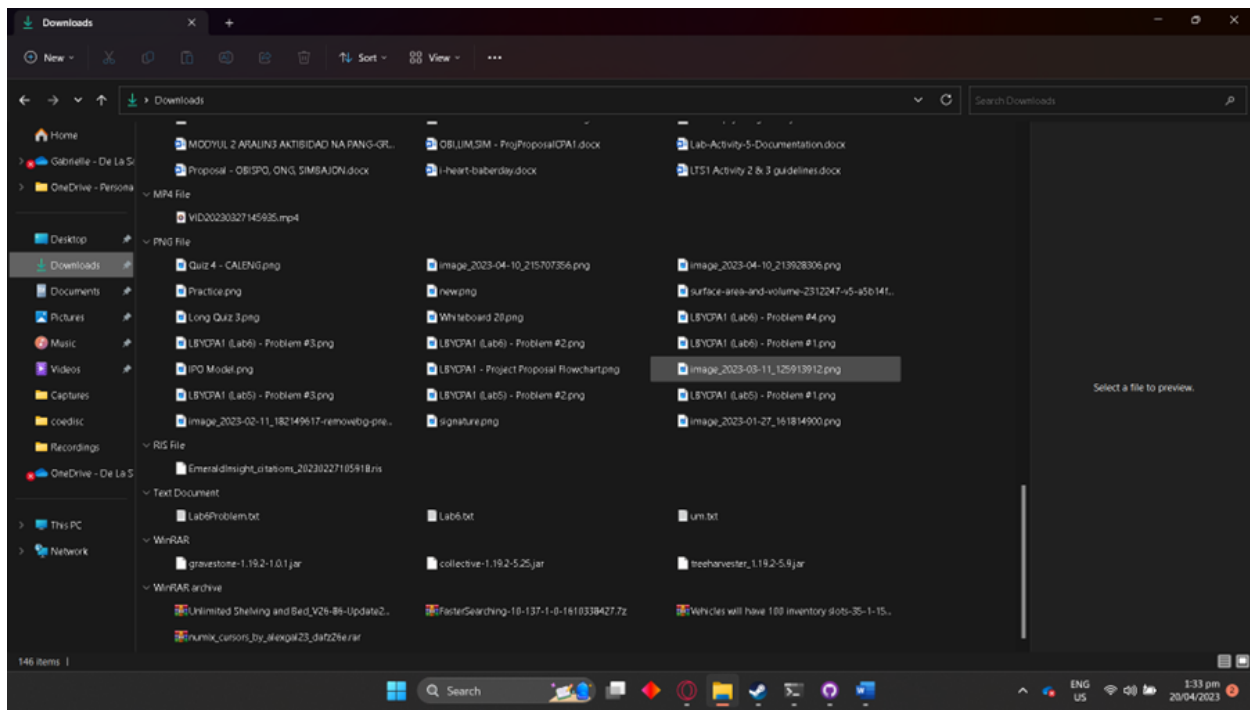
Downloads

New Sort View ...

Downloads

Search Downloads

Home
Gabrielle - De La Sa
OneDrive - Persona
Desktop
Downloads
Documents
Pictures
Music
Videos
Captures
coedisc
Recordings
OneDrive - De La S
This PC
Network

MODYUL 2 ARALIN3 AKTIBIDAD NA PANG-GR...
OBI,LIM,SIM - ProjProposalCPA1.docx
Lab-Activity-5-Documentation.docx
Proposal - OBISPO, ONG, SIMBAJON.docx
i-heart-baberday.docx
LTS1 Activity 2 & 3 guidelines.docx

MP4 File
VID20230327145935.mp4

PNG File
Quiz 4 - CALENG.png
image_2023-04-10_215707356.png
image_2023-04-10_213928306.png
Practice.png
new.png
surface-area-and-volume-2312247-v5-a5b14f...
Long Quiz 3.png
Whiteboard 20.png
LBYCPA1 (Lab6) - Problem #4.png
LBYCPA1 (Lab6) - Problem #3.png
LBYCPA1 (Lab6) - Problem #2.png
LBYCPA1 (Lab6) - Problem #1.png
IPO Model.png
LBYCPA1 - Project Proposal Flowchart.png
image_2023-03-11_125913912.png
LBYCPA1 (Lab5) - Problem #3.png
LBYCPA1 (Lab5) - Problem #2.png
LBYCPA1 (Lab5) - Problem #1.png
image_2023-02-11_182149617-removebg-pre...
signature.png
image_2023-01-27_161814900.png

RIS File
EmeraldInsight_citations_20230227105918.ris

Text Document
Lab6Problem.txt
Lab6.txt
um.txt

WinRAR
gravestone-1.19.2-1.0.1.jar
collective-1.19.2-5.25.jar
treeharvester_1.19.2-5.9.jar

WinRAR archive
Unlimited Shelving and Bed_V26-86-Update2...
FasterSearching-10-137-1-0-1610338427.7z
Vehicles will have 100 inventory slots-35-1-15...
numix_cursors_by_alexgal23_dafz26e.rar

Select a file to preview.

146 items |

Search

ENG US
1:33 pm
20/04/2023